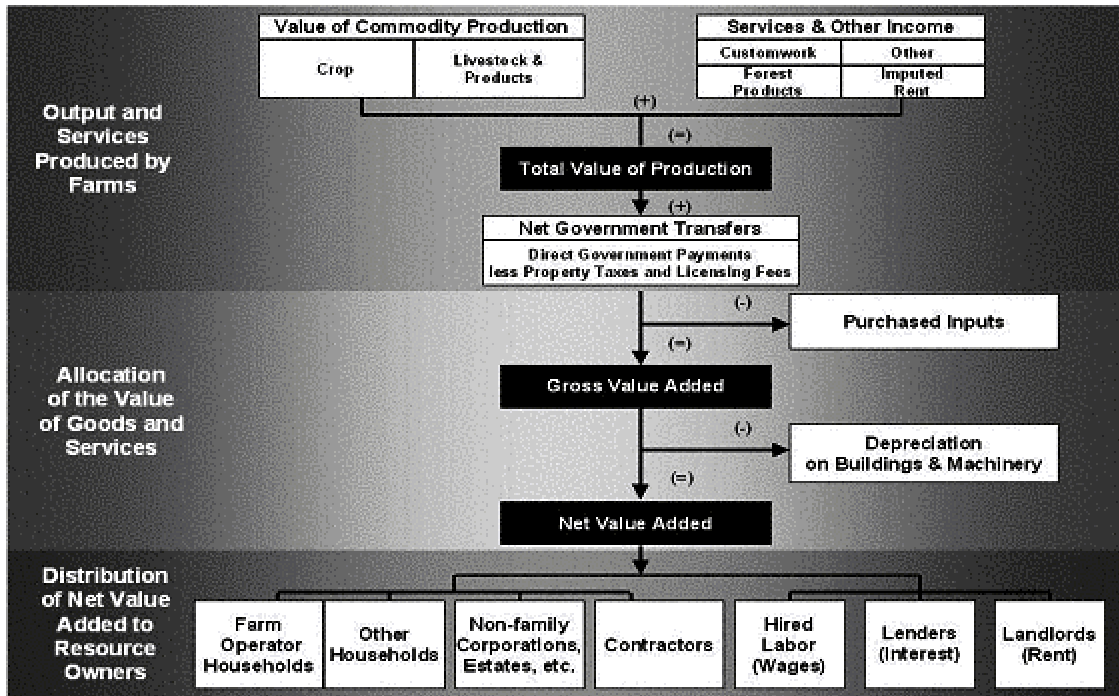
Value of Commodity Production

Crop

Livestock & Products

Services & Other Income

Customwork

Other

Forest Products

Imputed Rent

Output and Services Produced by Farms

(+)

(=)

Total Value of Production

(+)

Net Government Transfers

Direct Government Payments less Property Taxes and Licensing Fees

Allocation of the Value of Goods and Services

(-)

Purchased Inputs

(=)

Gross Value Added

(-)

Depreciation on Buildings & Machinery

(=)

Net Value Added

Distribution of Net Value Added to Resource Owners

Farm Operator Households

Other Households

Non-family Corporations, Estates, etc.

Contractors

Hired Labor (Wages)

Lenders (Interest)

Landlords (Rent)